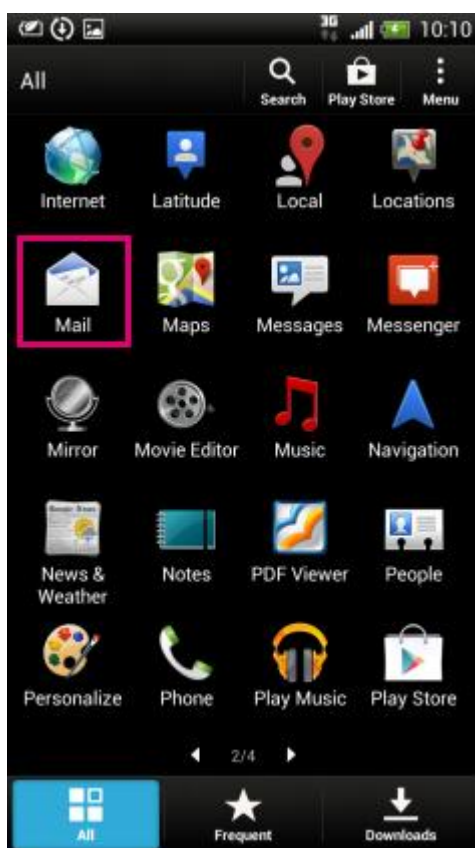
3G 10:10

All

Search Play Store Menu

Internet Latitude Local Locations

Mail Maps Messages Messenger

Mirror Movie Editor Music Navigation

News & Weather Notes PDF Viewer People

Personalize Phone Play Music Play Store

2/4

All Frequent Downloads